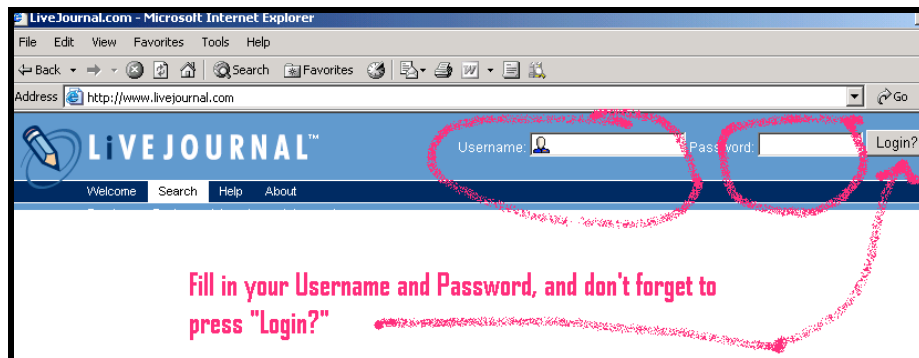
LiveJournal.com - Microsoft Internet Explorer

File Edit View Favorites Tools Help

Back Search Favorites

Address http://www.livejournal.com Go

LiVEJOURNAL™

Username: Password: Login?

Welcome Search Help About

Fill in your Username and Password, and don't forget to press "Login?"